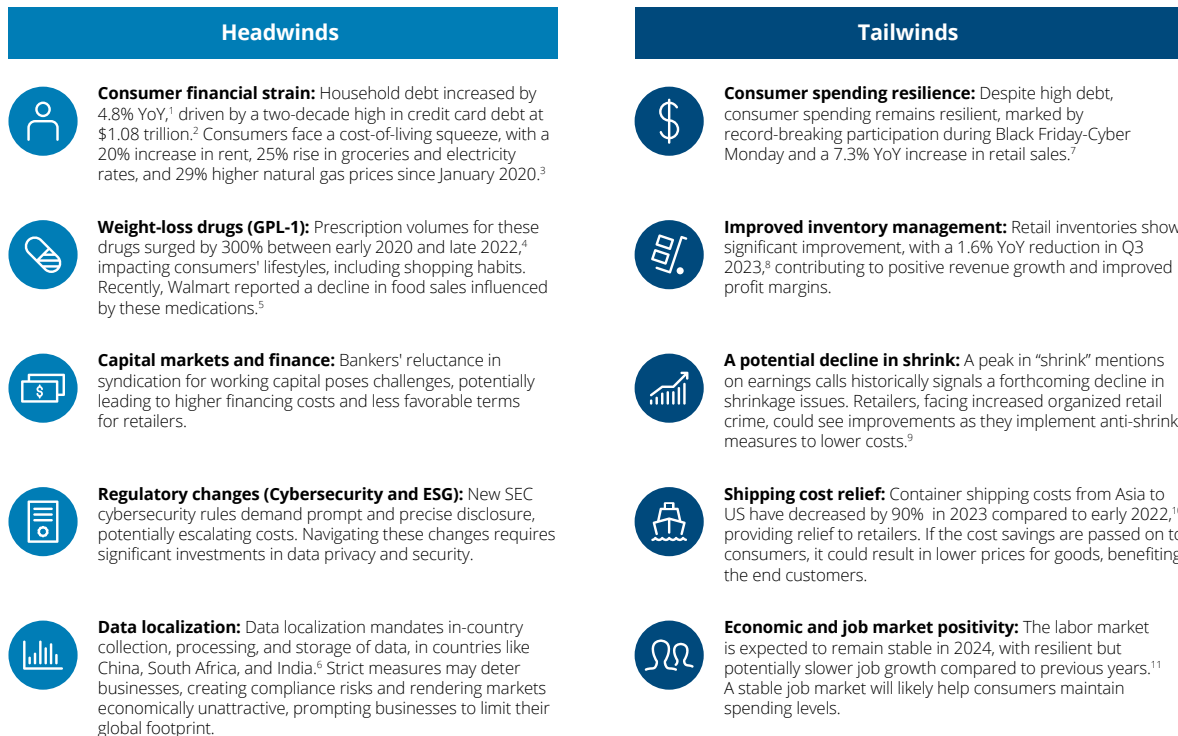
Headwinds

**Consumer financial strain:** Household debt increased by 4.8% YoY,$^{1}$ driven by a two-decade high in credit card debt at \$1.08 trillion.$^{2}$ Consumers face a cost-of-living squeeze, with a 20% increase in rent, 25% rise in groceries and electricity rates, and 29% higher natural gas prices since January 2020.$^{3}$

**Weight-loss drugs (GPL-1):** Prescription volumes for these drugs surged by 300% between early 2020 and late 2022,$^{4}$ impacting consumers' lifestyles, including shopping habits. Recently, Walmart reported a decline in food sales influenced by these medications.$^{5}$

**Capital markets and finance:** Bankers' reluctance in syndication for working capital poses challenges, potentially leading to higher financing costs and less favorable terms for retailers.

**Regulatory changes (Cybersecurity and ESG):** New SEC cybersecurity rules demand prompt and precise disclosure, potentially escalating costs. Navigating these changes requires significant investments in data privacy and security.

**Data localization:** Data localization mandates in-country collection, processing, and storage of data, in countries like China, South Africa, and India.$^{6}$ Strict measures may deter businesses, creating compliance risks and rendering markets economically unattractive, prompting businesses to limit their global footprint.

Tailwinds

**Consumer spending resilience:** Despite high debt, consumer spending remains resilient, marked by record-breaking participation during Black Friday-Cyber Monday and a 7.3% YoY increase in retail sales.$^{7}$

**Improved inventory management:** Retail inventories show significant improvement, with a 1.6% YoY reduction in Q3 2023,$^{8}$ contributing to positive revenue growth and improved profit margins.

**A potential decline in shrink:** A peak in “shrink” mentions on earnings calls historically signals a forthcoming decline in shrinkage issues. Retailers, facing increased organized retail crime, could see improvements as they implement anti-shrink measures to lower costs.$^{9}$

**Shipping cost relief:** Container shipping costs from Asia to US have decreased by 90% in 2023 compared to early 2022,$^{10}$ providing relief to retailers. If the cost savings are passed on to consumers, it could result in lower prices for goods, benefiting the end customers.

**Economic and job market positivity:** The labor market is expected to remain stable in 2024, with resilient but potentially slower job growth compared to previous years.$^{11}$ A stable job market will likely help consumers maintain spending levels.